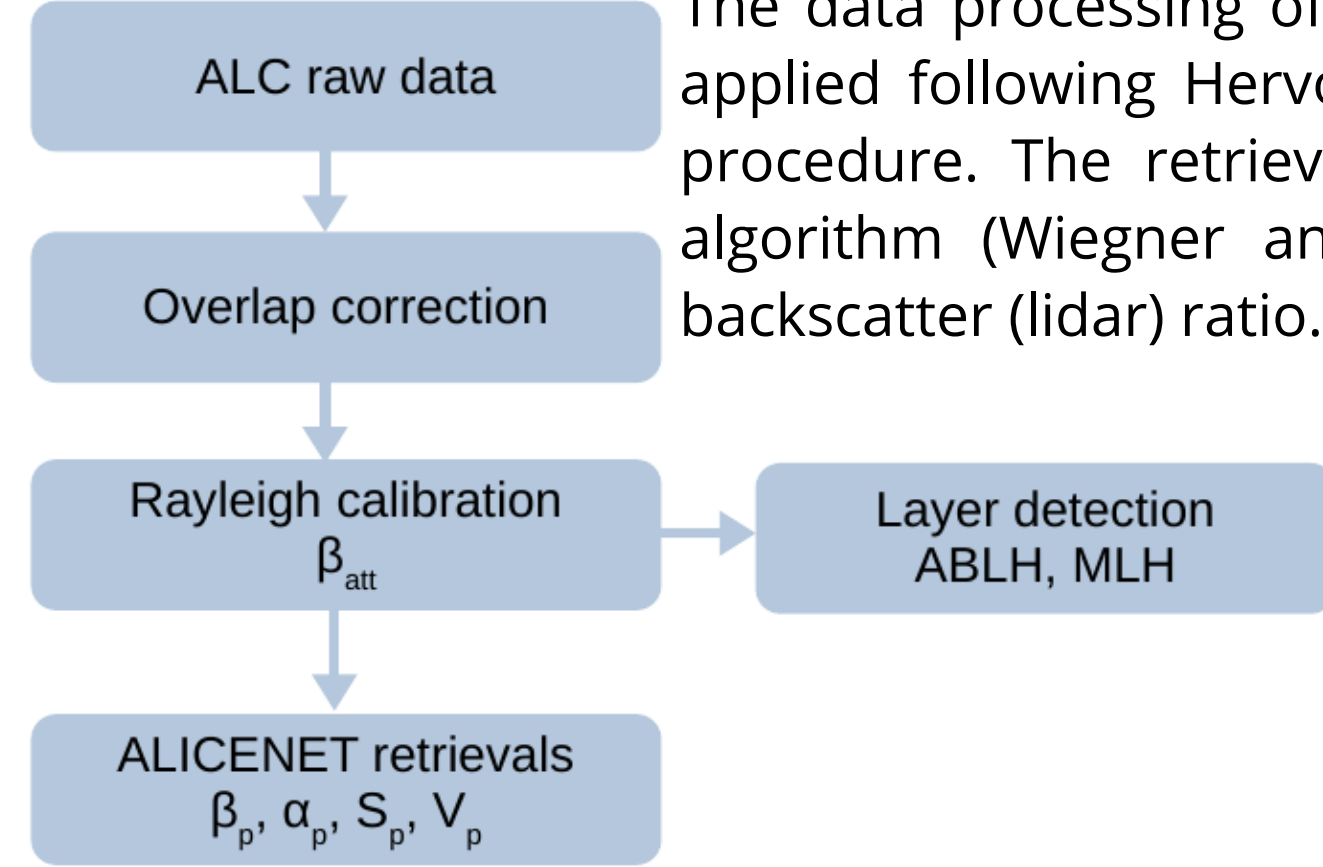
ALC raw data

Overlap correction

Rayleigh calibration
$\beta_{att}$

Layer detection
ABLH, MLH

ALICENET retrievals
$\beta_p$, $\alpha_p$, $S_p$, $V_p$

The data processing of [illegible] applied following Herv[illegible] procedure. The retriev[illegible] algorithm (Wiegner an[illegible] backscatter (lidar) ratio.